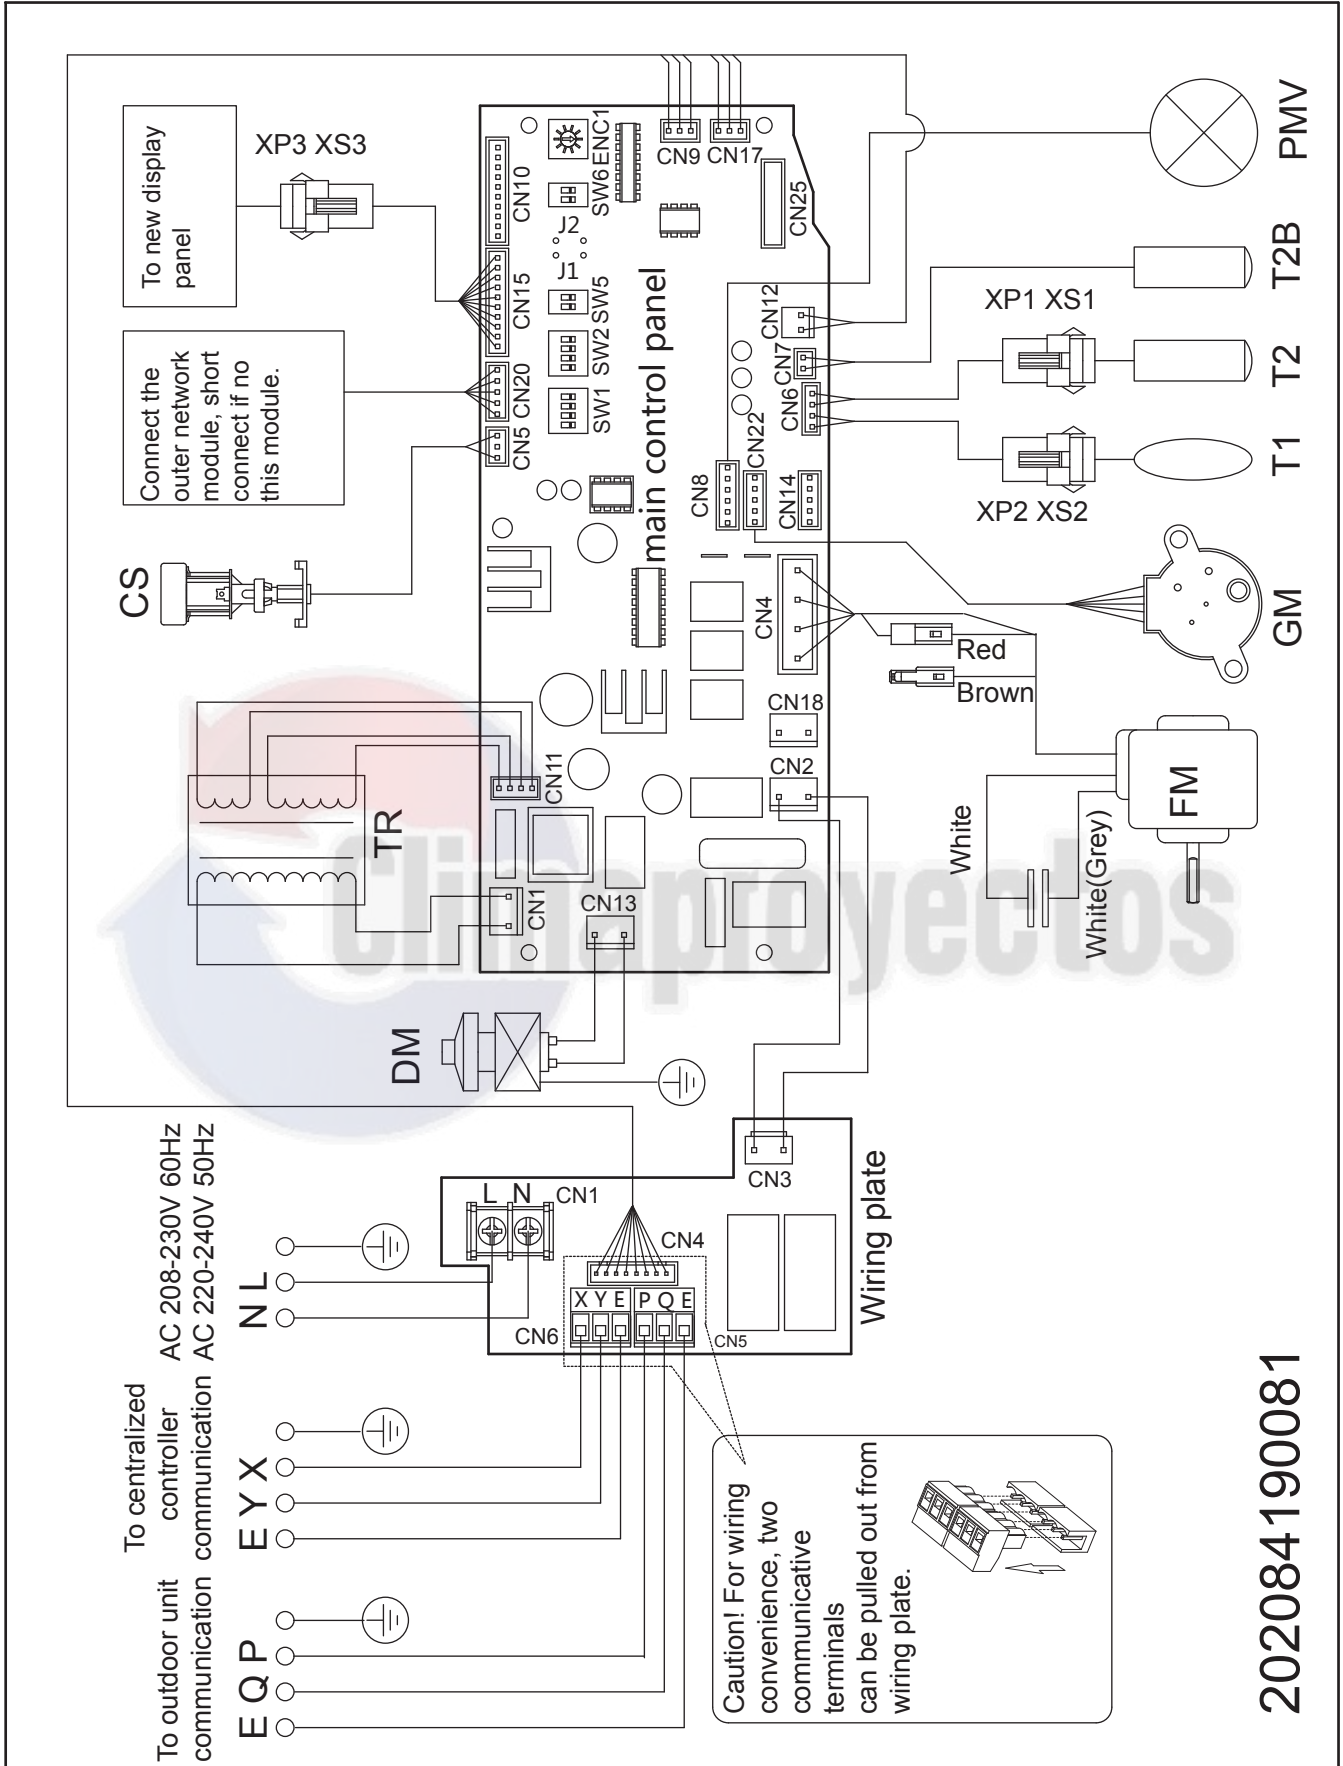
To new display panel

XP3 XS3

Connect the outer network module, short connect if no this module.

CS

TR

CN10
CN15
CN20
CN5
SW6 ENC1
J2
J1
SW5
SW2
SW1
CN9
CN17
CN25
main control panel
CN12
CN7
CN6
CN22
CN8
CN14
CN4
CN18
CN2
CN11
CN1
CN13

PMV
T2B
XP1 XS1
T2
T1
XP2 XS2
GM
Red
Brown
FM
White
White(Grey)

DM

Climaproyectos

AC 208-230V 60Hz
AC 220-240V 50Hz
N L

L N CN1
CN4
CN3
Wiring plate
X Y E P Q E
CN6
CN5

To centralized controller communication
E Y X

To outdoor unit communication
E Q P

Caution! For wiring convenience, two communicative terminals can be pulled out from wiring plate.

202084190081